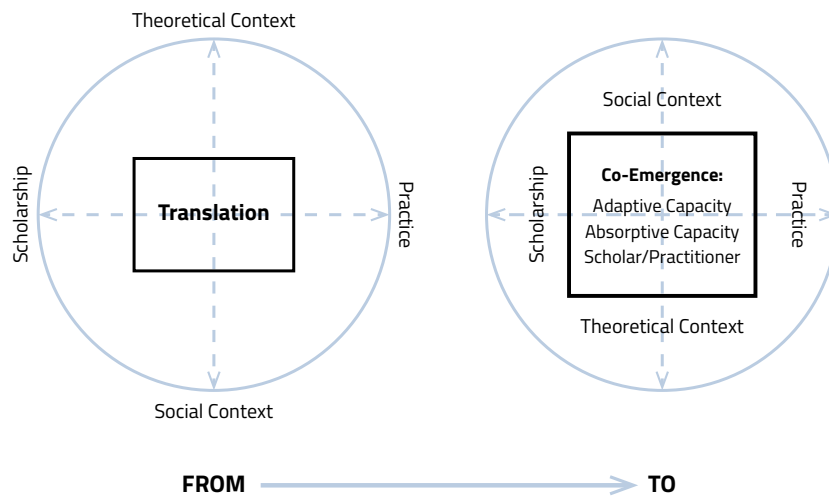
Theoretical Context

Scholarship

Translation

Practice

Social Context

Social Context

Scholarship

Co-Emergence:
Adaptive Capacity
Absorptive Capacity
Scholar/Practitioner

Practice

Theoretical Context

FROM

TO